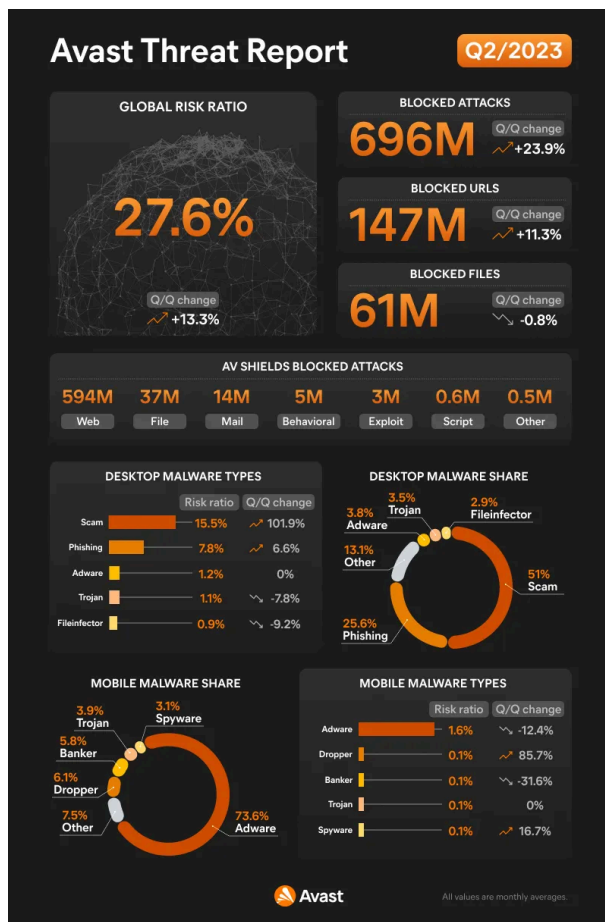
Avast Threat Report

Q2/2023

GLOBAL RISK RATIO

27.6%

Q/Q change
+13.3%

BLOCKED ATTACKS

696M

Q/Q change
+23.9%

BLOCKED URLS

147M

Q/Q change
+11.3%

BLOCKED FILES

61M

Q/Q change
-0.8%

AV SHIELDS BLOCKED ATTACKS

| 594M | 37M | 14M | 5M | 3M | 0.6M | 0.5M |
|---|---|---|---|---|---|---|
| Web | File | Mail | Behavioral | Exploit | Script | Other |

DESKTOP MALWARE TYPES

| | Risk ratio | Q/Q change |
|---|---|---|
| Scam | 15.5% | 101.9% |
| Phishing | 7.8% | 6.6% |
| Adware | 1.2% | 0% |
| Trojan | 1.1% | -7.8% |
| Fileinfector | 0.9% | -9.2% |

DESKTOP MALWARE SHARE

3.5% Trojan
2.9% Fileinfector
3.8% Adware
13.1% Other
51% Scam
25.6% Phishing

MOBILE MALWARE SHARE

3.9% Trojan
3.1% Spyware
5.8% Banker
6.1% Dropper
7.5% Other
73.6% Adware

MOBILE MALWARE TYPES

| | Risk ratio | Q/Q change |
|---|---|---|
| Adware | 1.6% | -12.4% |
| Dropper | 0.1% | 85.7% |
| Banker | 0.1% | -31.6% |
| Trojan | 0.1% | 0% |
| Spyware | 0.1% | 16.7% |

Avast

All values are monthly averages.